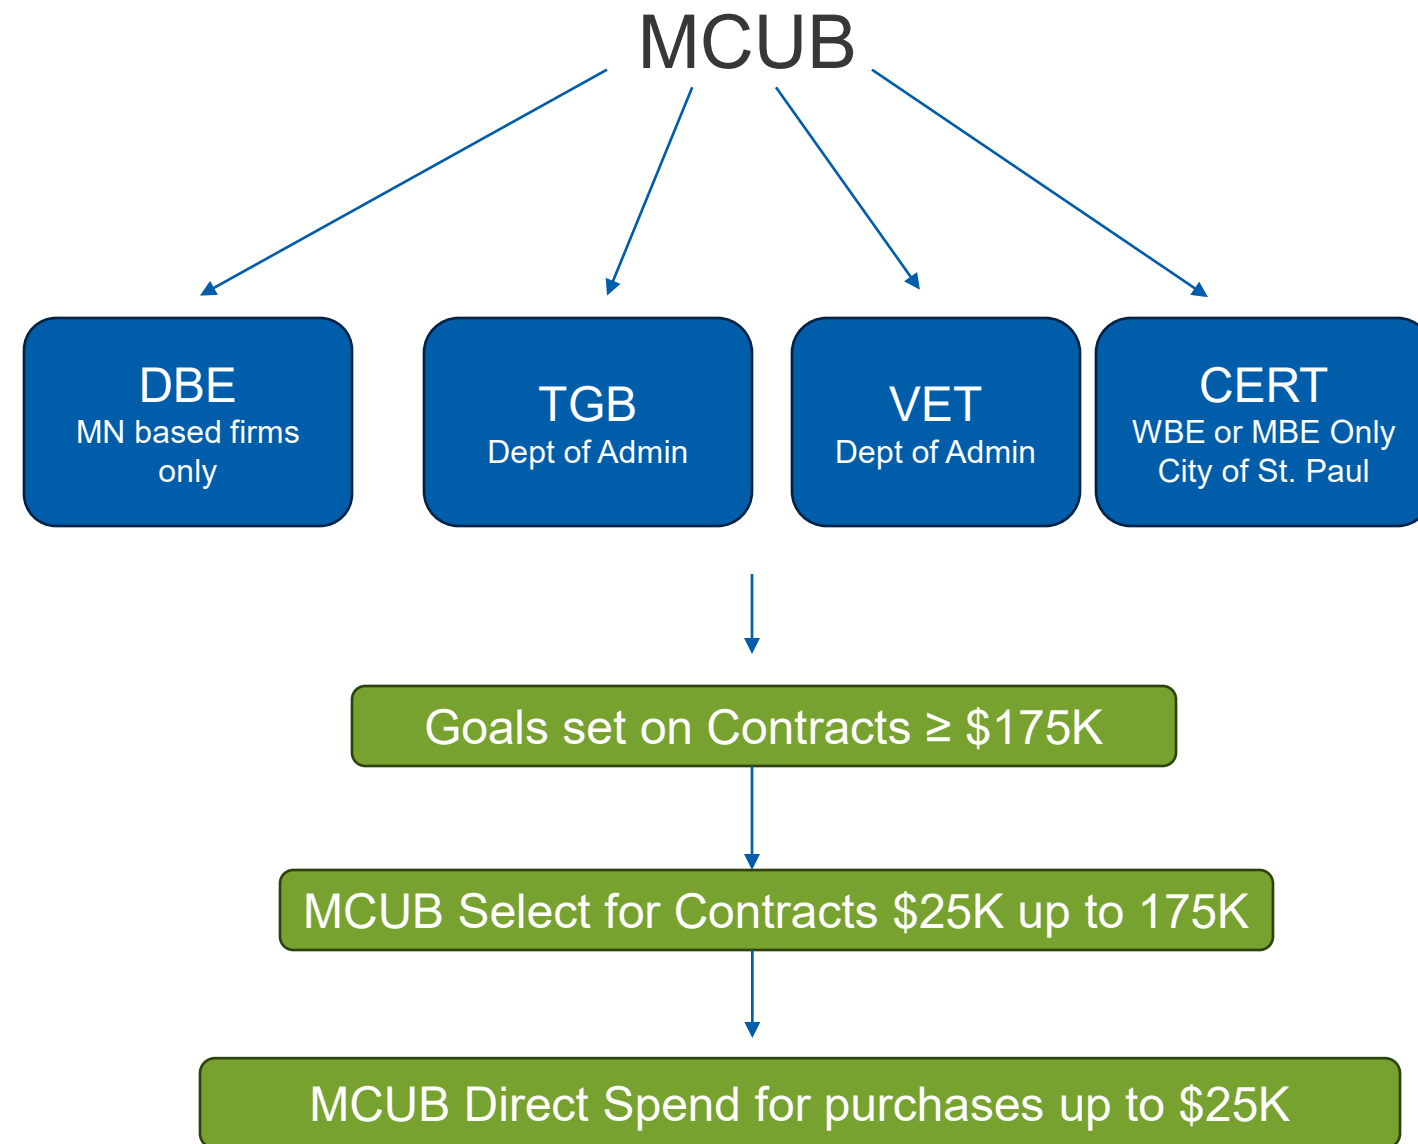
MCUB

DBE
MN based firms only

TGB
Dept of Admin

VET
Dept of Admin

CERT
WBE or MBE Only
City of St. Paul

Goals set on Contracts ≥ \$175K

MCUB Select for Contracts \$25K up to 175K

MCUB Direct Spend for purchases up to \$25K